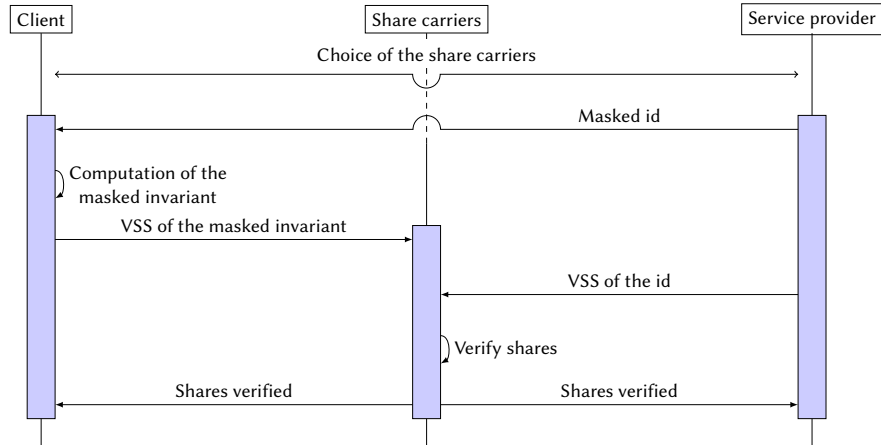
Client

Share carriers

Service provider

Choice of the share carriers

Masked id

Computation of the masked invariant

VSS of the masked invariant

VSS of the id

Verify shares

Shares verified

Shares verified